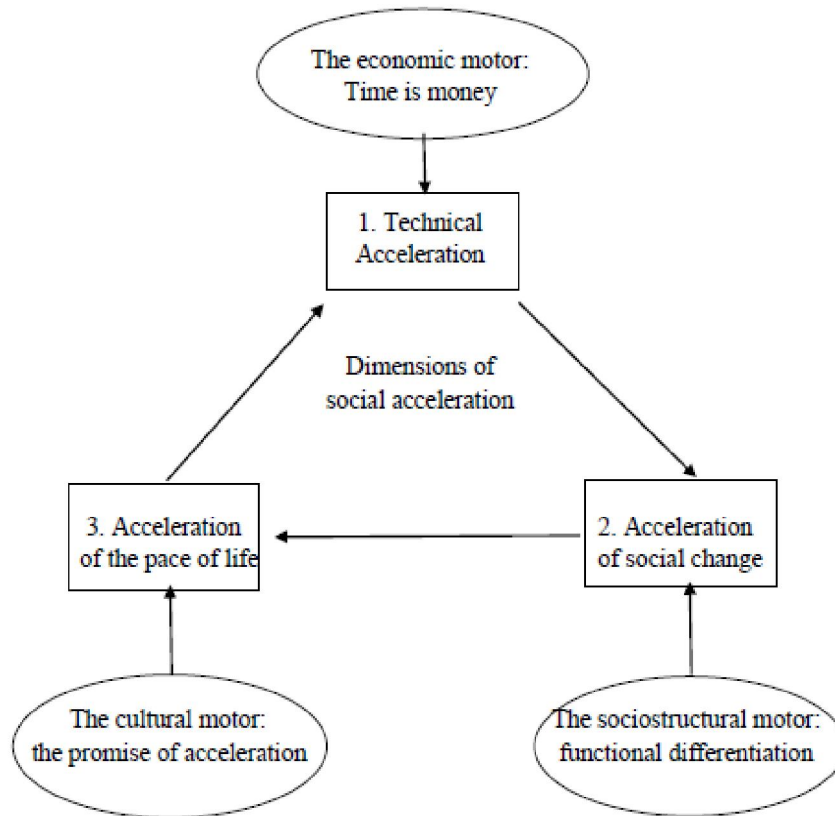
The economic motor:
Time is money

1. Technical
Acceleration

Dimensions of
social acceleration

3. Acceleration
of the pace of life

2. Acceleration
of social change

The cultural motor:
the promise of acceleration

The sociostructural motor:
functional differentiation